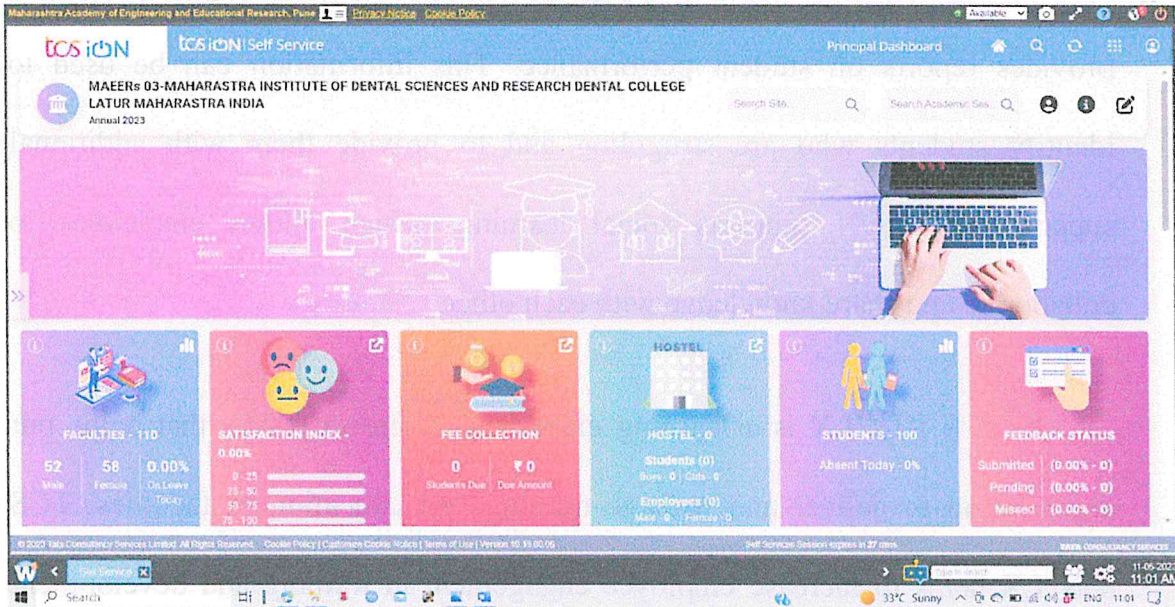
Maharashtra Academy of Engineering and Educational Research, Pune Privacy Notice Cookie Policy

Available

tcs iON

tcs iON Self Service

Principal Dashboard

MAEERs 03-MAHARASTRA INSTITUTE OF DENTAL SCIENCES AND RESEARCH DENTAL COLLEGE LATUR MAHARASTRA INDIA

Annual 2023

Search Site...

Search Academic Ses

HOSTEL

FACULTIES - 110

52 Male

58 Female

0.00% On Leave Today

SATISFACTION INDEX - 0.00%

0 - 25

25 - 50

50 - 75

75 - 100

FEE COLLECTION

0 Students Due

₹ 0 Due Amount

HOSTEL - 0

Students (0)

Boys - 0 Girls - 0

Employees (0)

Male - 0 Female - 0

STUDENTS - 100

Absent Today - 0%

FEEDBACK STATUS

Submitted (0.00% - 0)

Pending (0.00% - 0)

Missed (0.00% - 0)

© 2023 Tata Consultancy Services Limited. All Rights Reserved. Cookie Policy | Customize Cookie Notice | Terms of Use | Version 10.13.00.06

Self Service Session expires in 27 mins.

TATA CONSULTANCY SERVICES

Self Service

Search

33°C Sunny

ENG

11:01

11-05-2023

11:01 AM